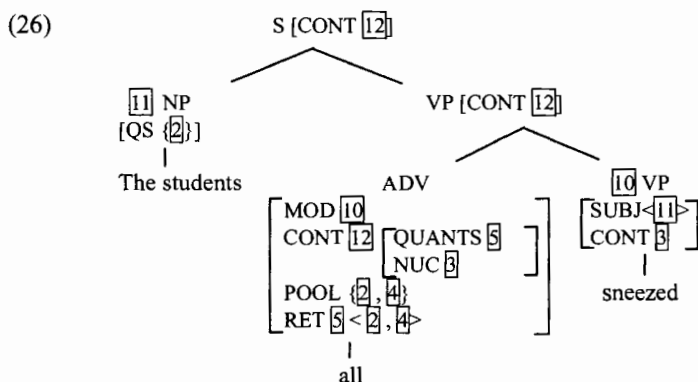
(26)

S [CONT $\boxed{12}$]

$\boxed{11}$ NP
[QS {$\boxed{2}$}]
The students

VP [CONT $\boxed{12}$]

ADV
MOD $\boxed{10}$
CONT $\boxed{12}$ QUANTS $\boxed{5}$
NUC $\boxed{3}$
POOL {$\boxed{2}$, $\boxed{4}$}
RET $\boxed{5}$ < $\boxed{2}$, $\boxed{4}$>
all

$\boxed{10}$ VP
SUBJ<$\boxed{11}$>
CONT $\boxed{3}$
sneezed